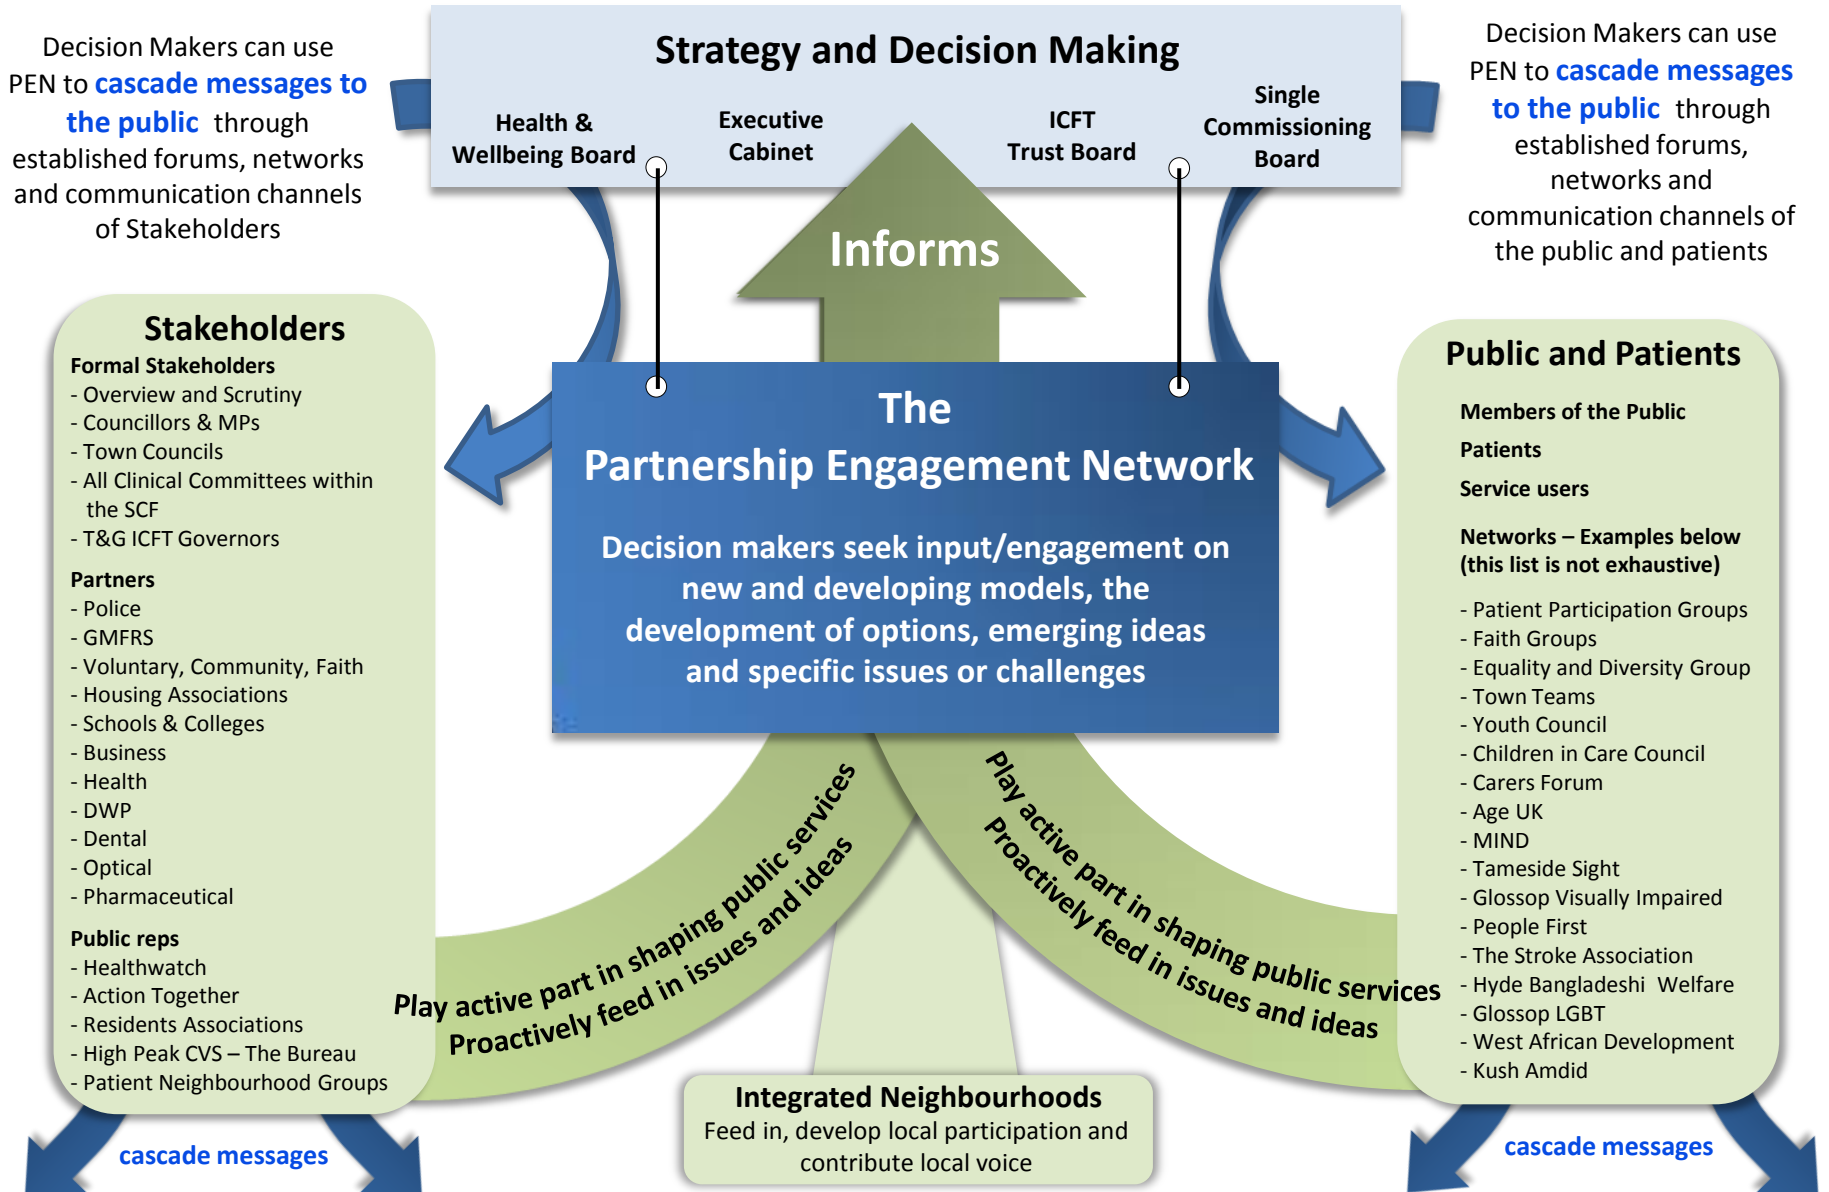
Decision Makers can use PEN to cascade messages to the public through established forums, networks and communication channels of Stakeholders

Strategy and Decision Making

Health & Wellbeing Board

Executive Cabinet

ICFT Trust Board

Single Commissioning Board

Decision Makers can use PEN to cascade messages to the public through established forums, networks and communication channels of the public and patients

Informs

Stakeholders

Formal Stakeholders
- Overview and Scrutiny
- Councillors & MPs
- Town Councils
- All Clinical Committees within the SCF
- T&G ICFT Governors

Partners
- Police
- GMFRS
- Voluntary, Community, Faith
- Housing Associations
- Schools & Colleges
- Business
- Health
- DWP
- Dental
- Optical
- Pharmaceutical

Public reps
- Healthwatch
- Action Together
- Residents Associations
- High Peak CVS – The Bureau
- Patient Neighbourhood Groups

cascade messages

The Partnership Engagement Network

Decision makers seek input/engagement on new and developing models, the development of options, emerging ideas and specific issues or challenges

Public and Patients

Members of the Public

Patients

Service users

Networks – Examples below (this list is not exhaustive)

- Patient Participation Groups
- Faith Groups
- Equality and Diversity Group
- Town Teams
- Youth Council
- Children in Care Council
- Carers Forum
- Age UK
- MIND
- Tameside Sight
- Glossop Visually Impaired
- People First
- The Stroke Association
- Hyde Bangladeshi Welfare
- Glossop LGBT
- West African Development
- Kush Amdid

cascade messages

Play active part in shaping public services
Proactively feed in issues and ideas

Play active part in shaping public services
Proactively feed in issues and ideas

Integrated Neighbourhoods
Feed in, develop local participation and contribute local voice